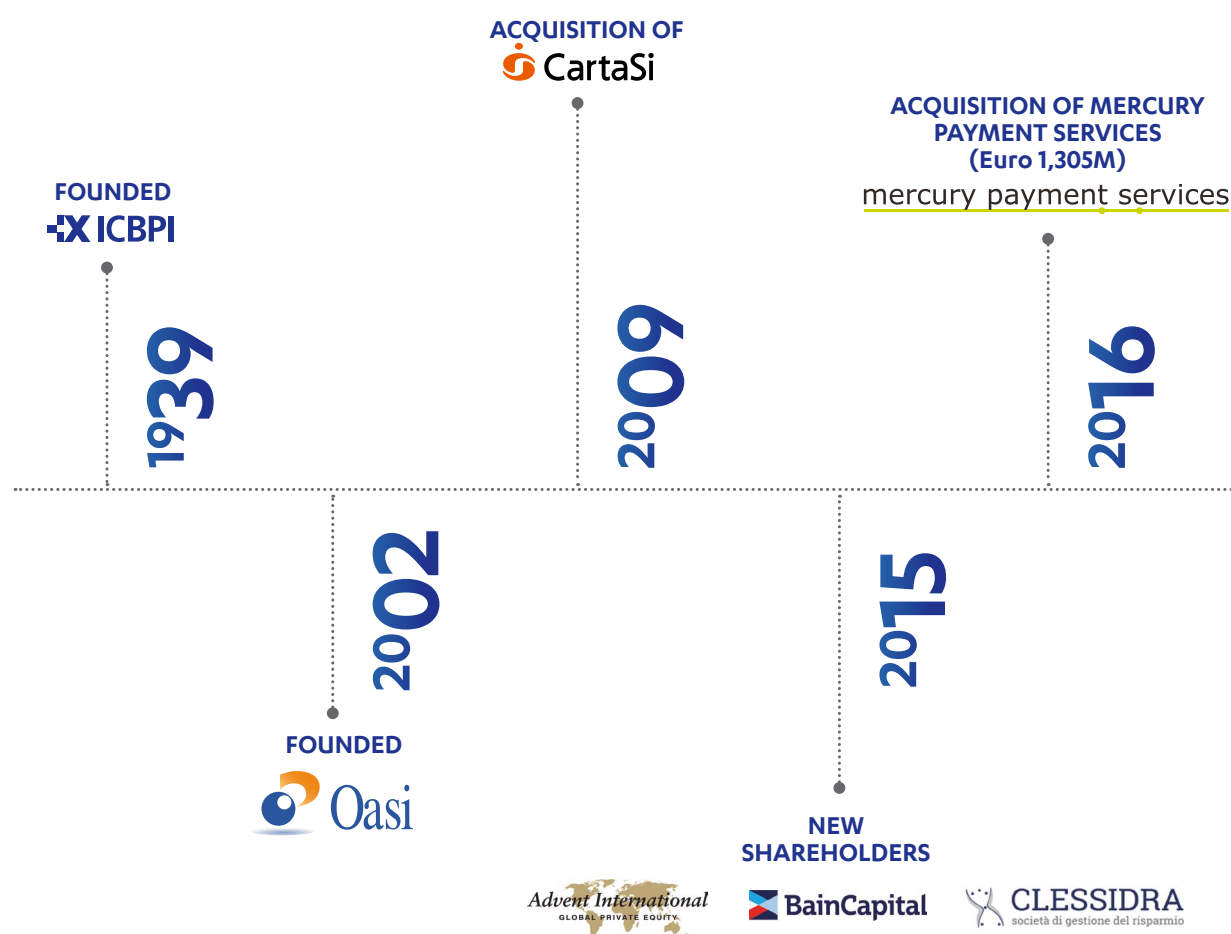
ACQUISITION OF
CartaSi

ACQUISITION OF MERCURY PAYMENT SERVICES
(Euro 1,305M)
mercury payment services

FOUNDED
ICBPI

1939

2009

2016

2002

2015

FOUNDED
Oasi

NEW SHAREHOLDERS

Advent International
GLOBAL PRIVATE EQUITY

BainCapital

CLESSIDRA
società di gestione del risparmio